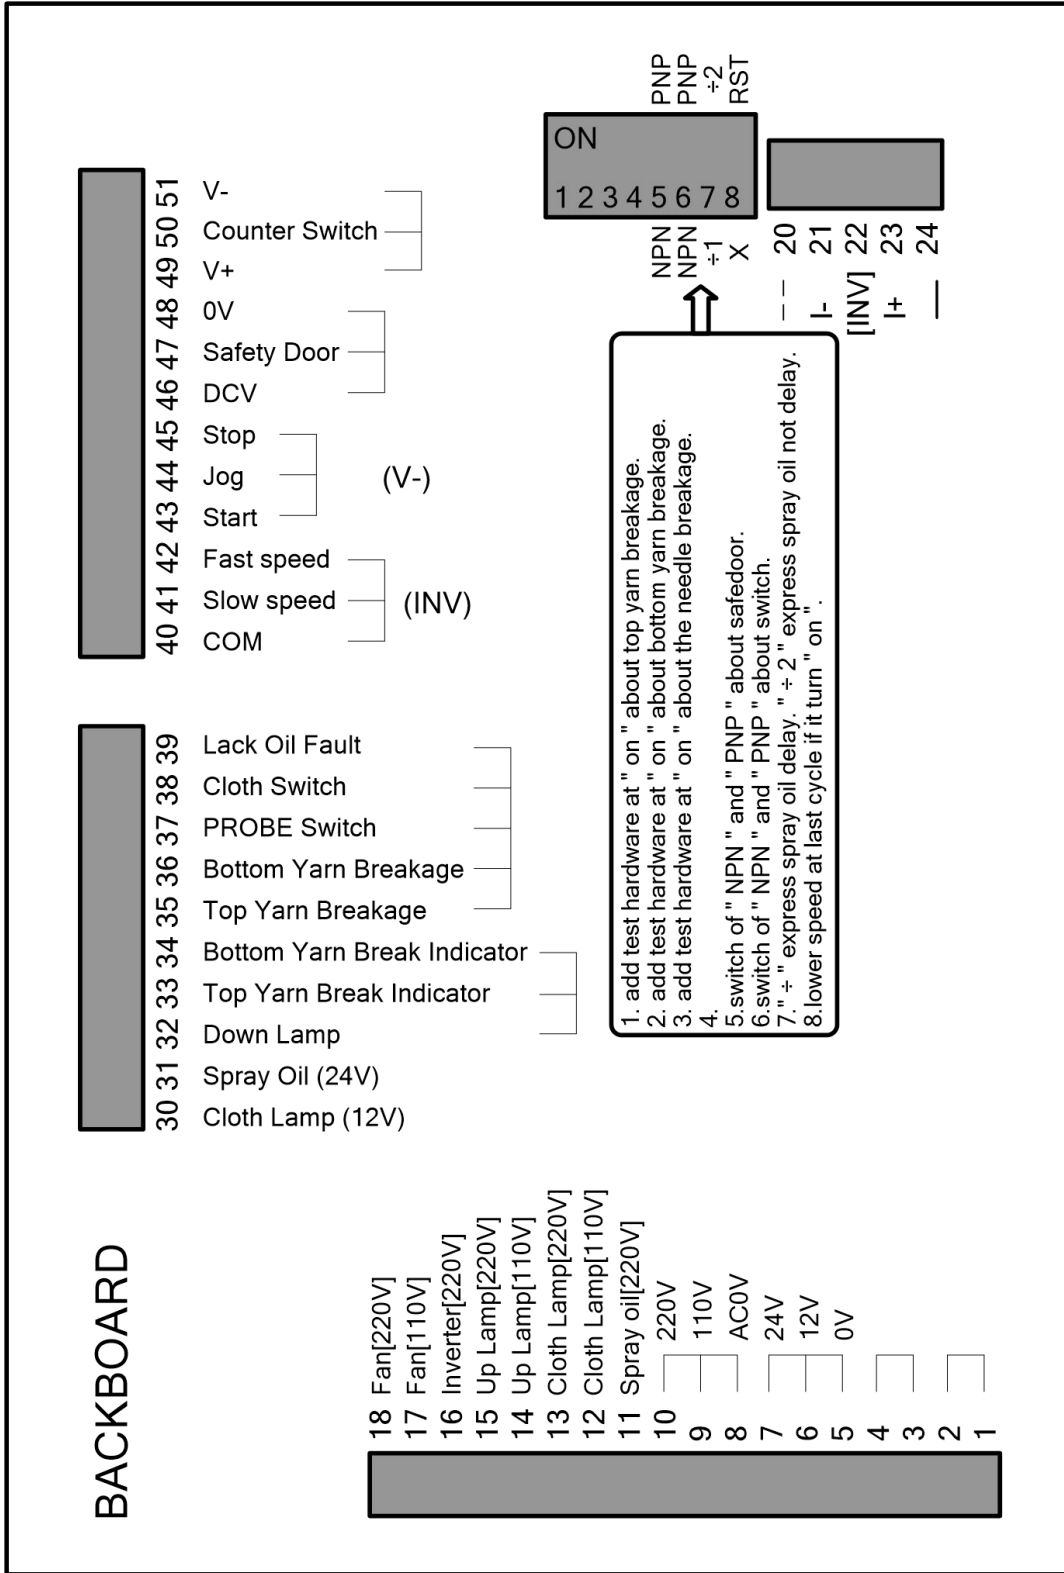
BACKBOARD

51 V-
50 Counter Switch
49 V+
48 0V
47 Safety Door
46 DCV
45 Stop
44 Jog
43 Start
(V-)
42 Fast speed
41 Slow speed
40 COM
(INV)

39 Lack Oil Fault
38 Cloth Switch
37 PROBE Switch
36 Bottom Yarn Breakage
35 Top Yarn Breakage
34 Bottom Yarn Break Indicator
33 Top Yarn Break Indicator
32 Down Lamp
31 Spray Oil (24V)
30 Cloth Lamp (12V)

18 Fan[220V]
17 Fan[110V]
16 Inverter[220V]
15 Up Lamp[220V]
14 Up Lamp[110V]
13 Cloth Lamp[220V]
12 Cloth Lamp[110V]
11 Spray oil[220V]
10 220V
9 110V
8 AC0V
7 24V
6 12V
5 0V
4
3
2
1

PNP
PNP
÷2
RST
ON
1 2 3 4 5 6 7 8
NPN
NPN
÷1
X

20
21
22 [INV]
23 I+
24
I-

1. add test hardware at " on " about top yarn breakage.
2. add test hardware at " on " about bottom yarn breakage.
3. add test hardware at " on " about the needle breakage.
4.
5.switch of " NPN " and " PNP " about safedoor.
6.switch of " NPN " and " PNP " about switch.
7." ÷ " express spray oil delay. " ÷ 2 " express spray oil not delay.
8.lower speed at last cycle if it turn " on " .